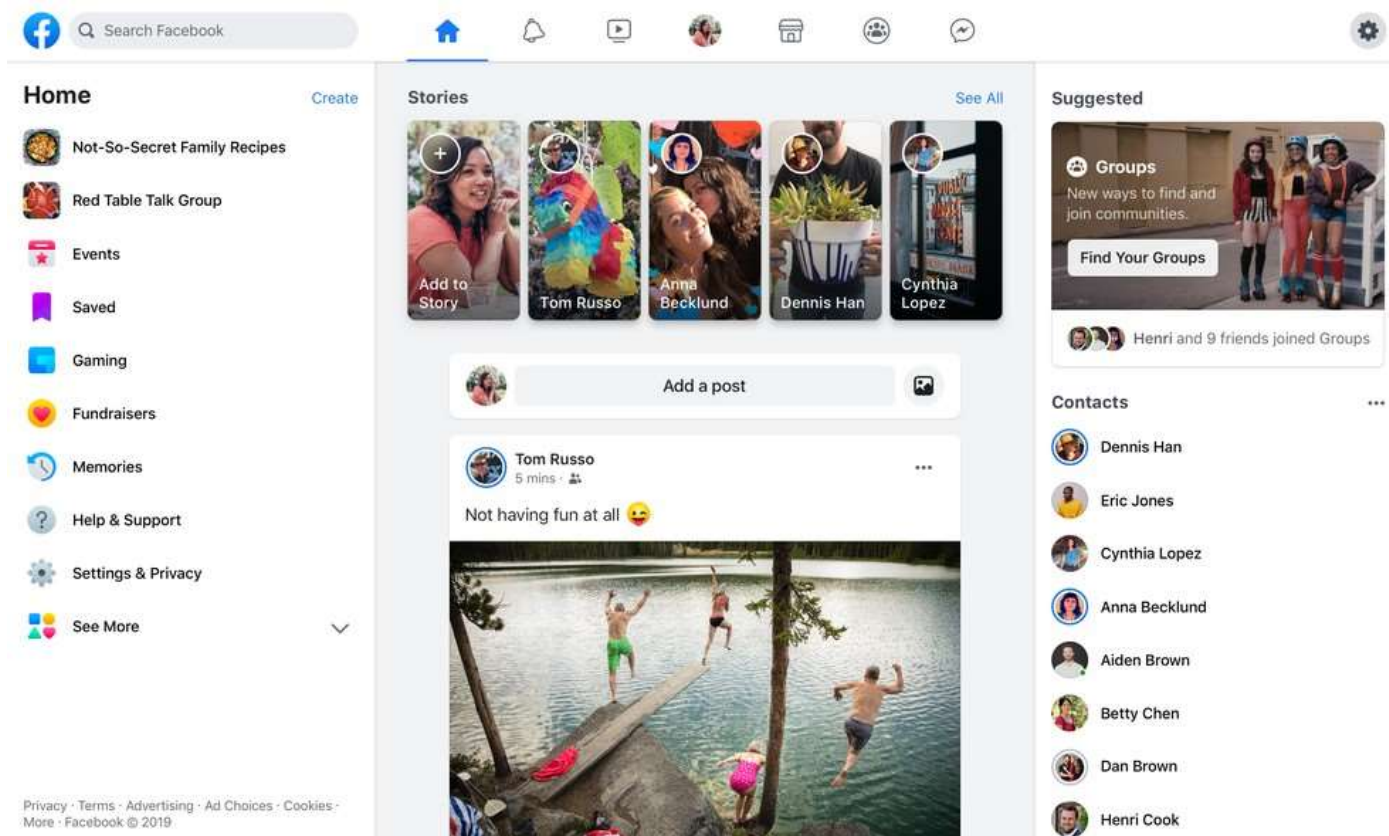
Search Facebook

Home

Create

Not-So-Secret Family Recipes

Red Table Talk Group

Events

Saved

Gaming

Fundraisers

Memories

Help & Support

Settings & Privacy

See More

Privacy · Terms · Advertising · Ad Choices · Cookies · More · Facebook © 2019

Stories

See All

Add to Story

Tom Russo

Anna Becklund

Dennis Han

Cynthia Lopez

Add a post

Tom Russo
5 mins ·

Not having fun at all 😜

Suggested

Groups
New ways to find and join communities.

Find Your Groups

Henri and 9 friends joined Groups

Contacts

Dennis Han

Eric Jones

Cynthia Lopez

Anna Becklund

Aiden Brown

Betty Chen

Dan Brown

Henri Cook